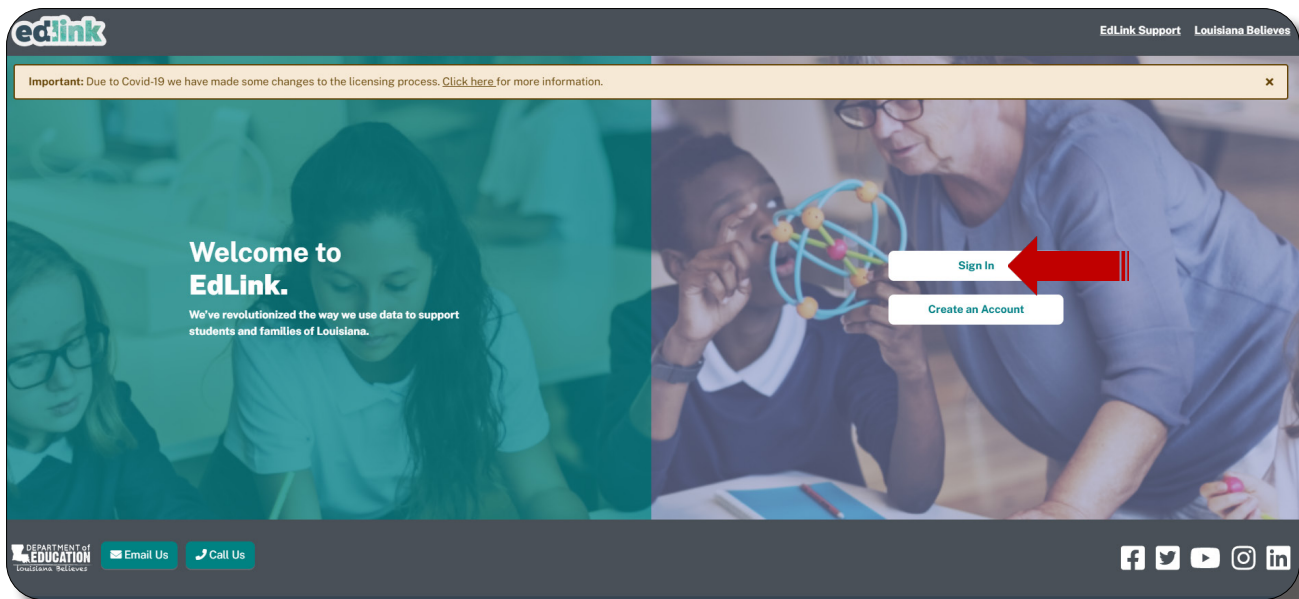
edlink

EdLink Support Louisiana Believes

Important: Due to Covid-19 we have made some changes to the licensing process. Click here for more information. ×

Welcome to EdLink.

We've revolutionized the way we use data to support students and families of Louisiana.

Sign In

Create an Account

DEPARTMENT of EDUCATION Louisiana Believes

Email Us

Call Us